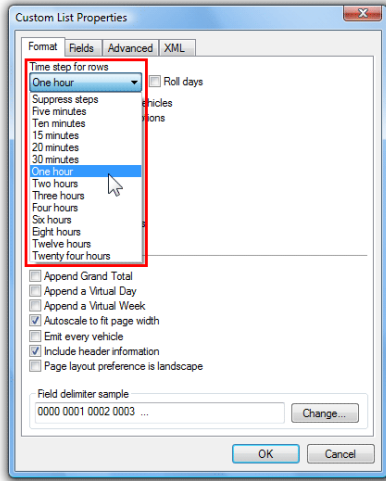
Custom List Properties

Format Fields Advanced XML

Time step for rows

One hour

Roll days

Suppress steps
Five minutes
Ten minutes
15 minutes
20 minutes
30 minutes
One hour
Two hours
Three hours
Four hours
Six hours
Eight hours
Twelve hours
Twenty four hours

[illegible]hicles
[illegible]ions

Append Grand Total
Append a Virtual Day
Append a Virtual Week
Autoscale to fit page width
Emit every vehicle
Include header information
Page layout preference is landscape

Field delimiter sample
0000 0001 0002 0003 ...
Change...

OK Cancel